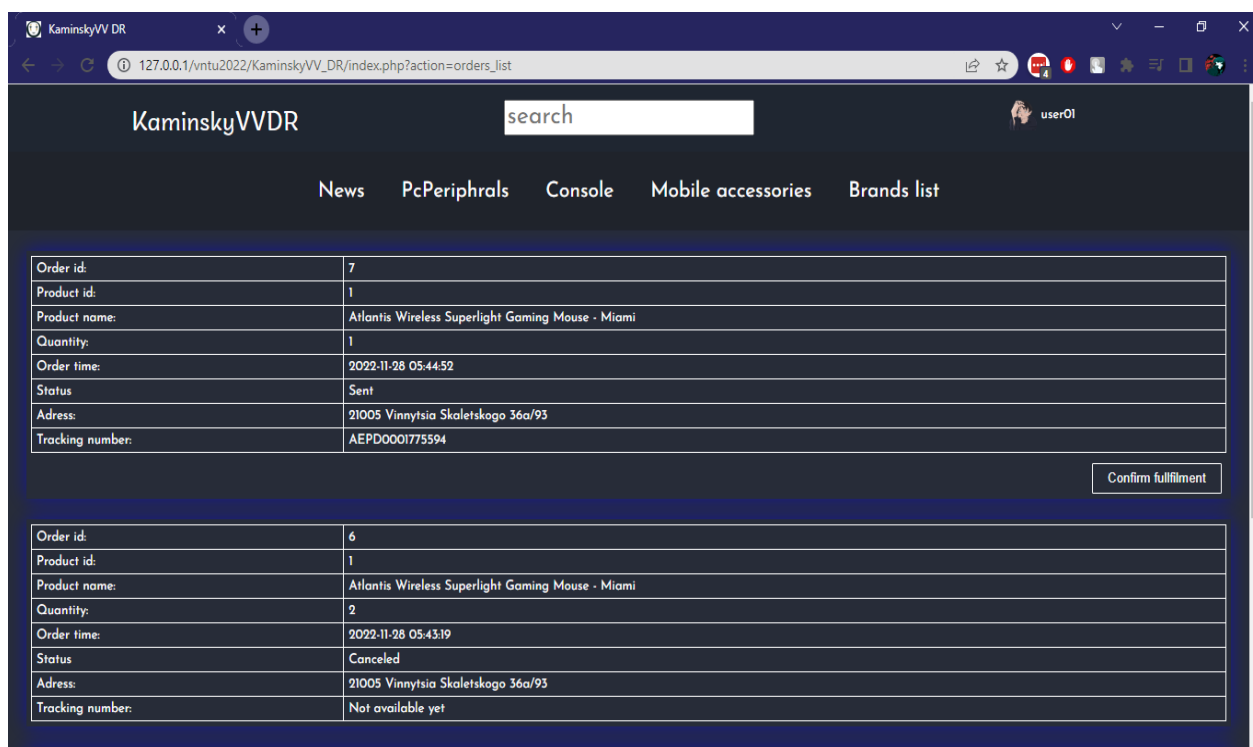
KaminskyVV DR

127.0.0.1/vntu2022/KaminskyVV_DR/index.php?action=orders_list

KaminskyVVDR

search

user01

News PcPeriphrals Console Mobile accessories Brands list

| Order id: | 7 |
|---|---|
| Product id: | 1 |
| Product name: | Atlantis Wireless Superlight Gaming Mouse - Miami |
| Quantity: | 1 |
| Order time: | 2022-11-28 05:44:52 |
| Status | Sent |
| Adress: | 21005 Vinnytsia Skaletskogo 36a/93 |
| Tracking number: | AEPD0001775594 |

Confirm fullfilment

| Order id: | 6 |
|---|---|
| Product id: | 1 |
| Product name: | Atlantis Wireless Superlight Gaming Mouse - Miami |
| Quantity: | 2 |
| Order time: | 2022-11-28 05:43:19 |
| Status | Canceled |
| Adress: | 21005 Vinnytsia Skaletskogo 36a/93 |
| Tracking number: | Not available yet |